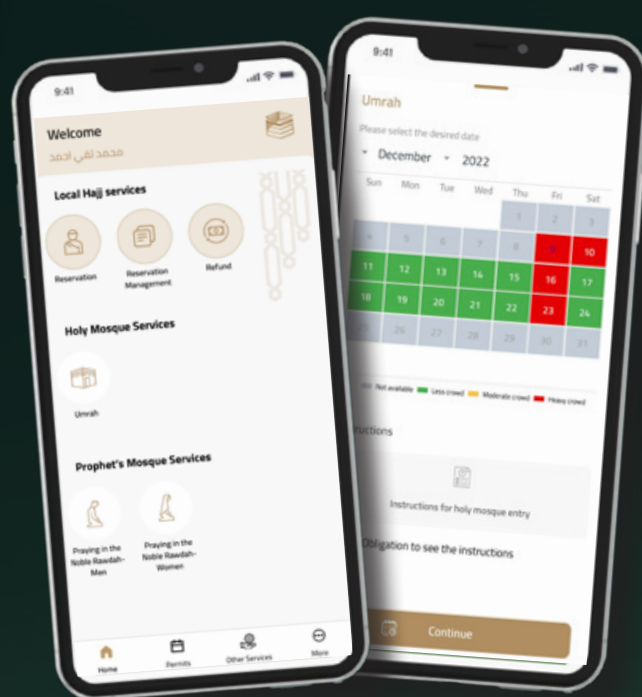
9:41

Welcome
محمد تقي احمد

Local Hajj services

Reservation

Reservation Management

Refund

Holy Mosque Services

Umrah

Prophet's Mosque Services

Praying in the Noble Rawdah-Men

Praying in the Noble Rawdah-Women

Home

Permits

Other Services

More

9:41

Umrah

Please select the desired date

December 2022

| Sun | Mon | Tue | Wed | Thu | Fri | Sat |
|---|---|---|---|---|---|---|
| | | | | 1 | 2 | 3 |
| 4 | 5 | 6 | 7 | 8 | 9 | 10 |
| 11 | 12 | 13 | 14 | 15 | 16 | 17 |
| 18 | 19 | 20 | 21 | 22 | 23 | 24 |
| 25 | 26 | 27 | 28 | 29 | 30 | 31 |

Not available Less crowd Moderate crowd Heavy crowd

nstructions

Instructions for holy mosque entry

Obligation to see the instructions

Continue